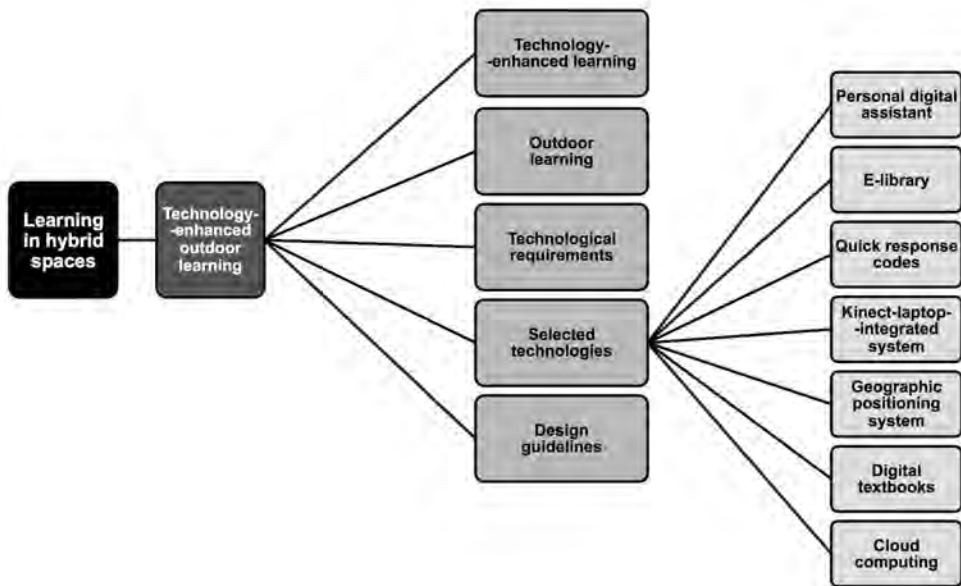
Learning in hybrid spaces

Technology--enhanced outdoor learning

Technology--enhanced learning

Outdoor learning

Technological requirements

Selected technologies

Design guidelines

Personal digital assistant

E-library

Quick response codes

Kinect-laptop--integrated system

Geographic positioning system

Digital textbooks

Cloud computing